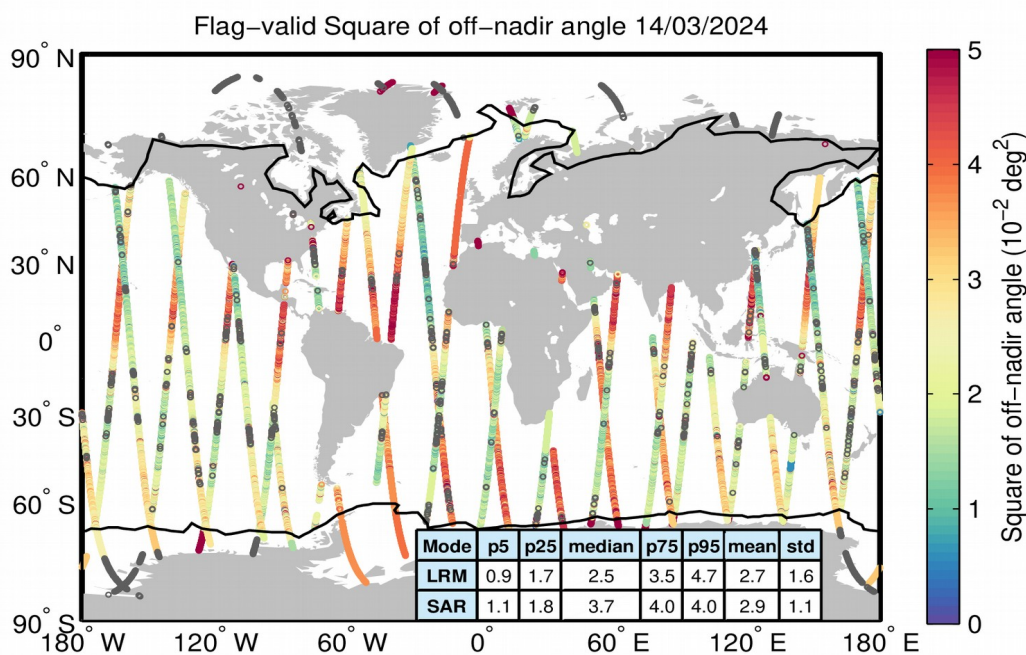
Flag−valid Square of off−nadir angle 14/03/2024

90° N
60° N
30° N
0°
30° S
60° S
90° S
180° W
120° W
60° W
0°
60° E
120° E
180° E

| Mode | p5 | p25 | median | p75 | p95 | mean | std |
|---|---|---|---|---|---|---|---|
| LRM | 0.9 | 1.7 | 2.5 | 3.5 | 4.7 | 2.7 | 1.6 |
| SAR | 1.1 | 1.8 | 3.7 | 4.0 | 4.0 | 2.9 | 1.1 |

5
4
3
2
1
0
Square of off−nadir angle ($10^{-2}$ $deg^2$)